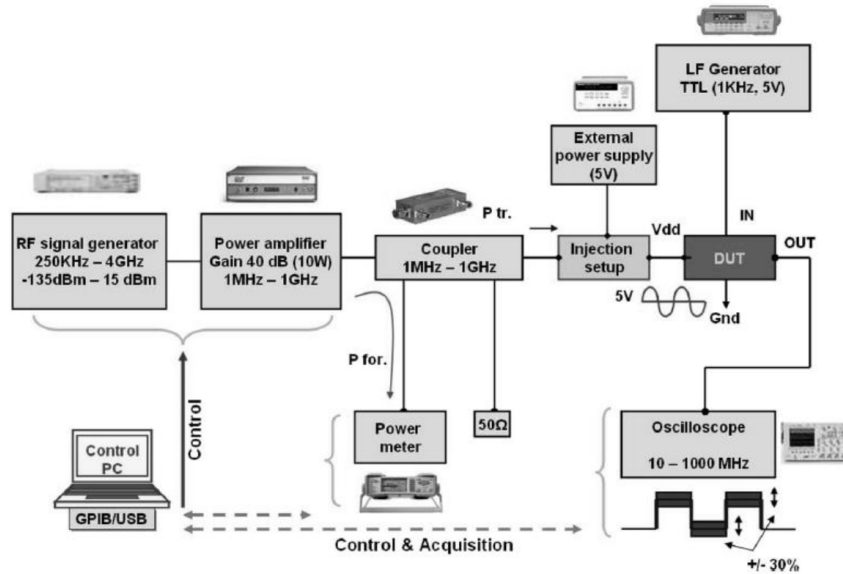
LF Generator
TTL (1KHz, 5V)

External power supply (5V)

RF signal generator
250KHz – 4GHz
-135dBm – 15 dBm

Power amplifier
Gain 40 dB (10W)
1MHz – 1GHz

P tr.

Coupler
1MHz – 1GHz

Injection setup

Vdd

IN

DUT

OUT

5V

Gnd

P for.

Control

Control PC

GPIB/USB

Power meter

$50\Omega$

Oscilloscope
10 – 1000 MHz

Control & Acquisition

+/- 30%